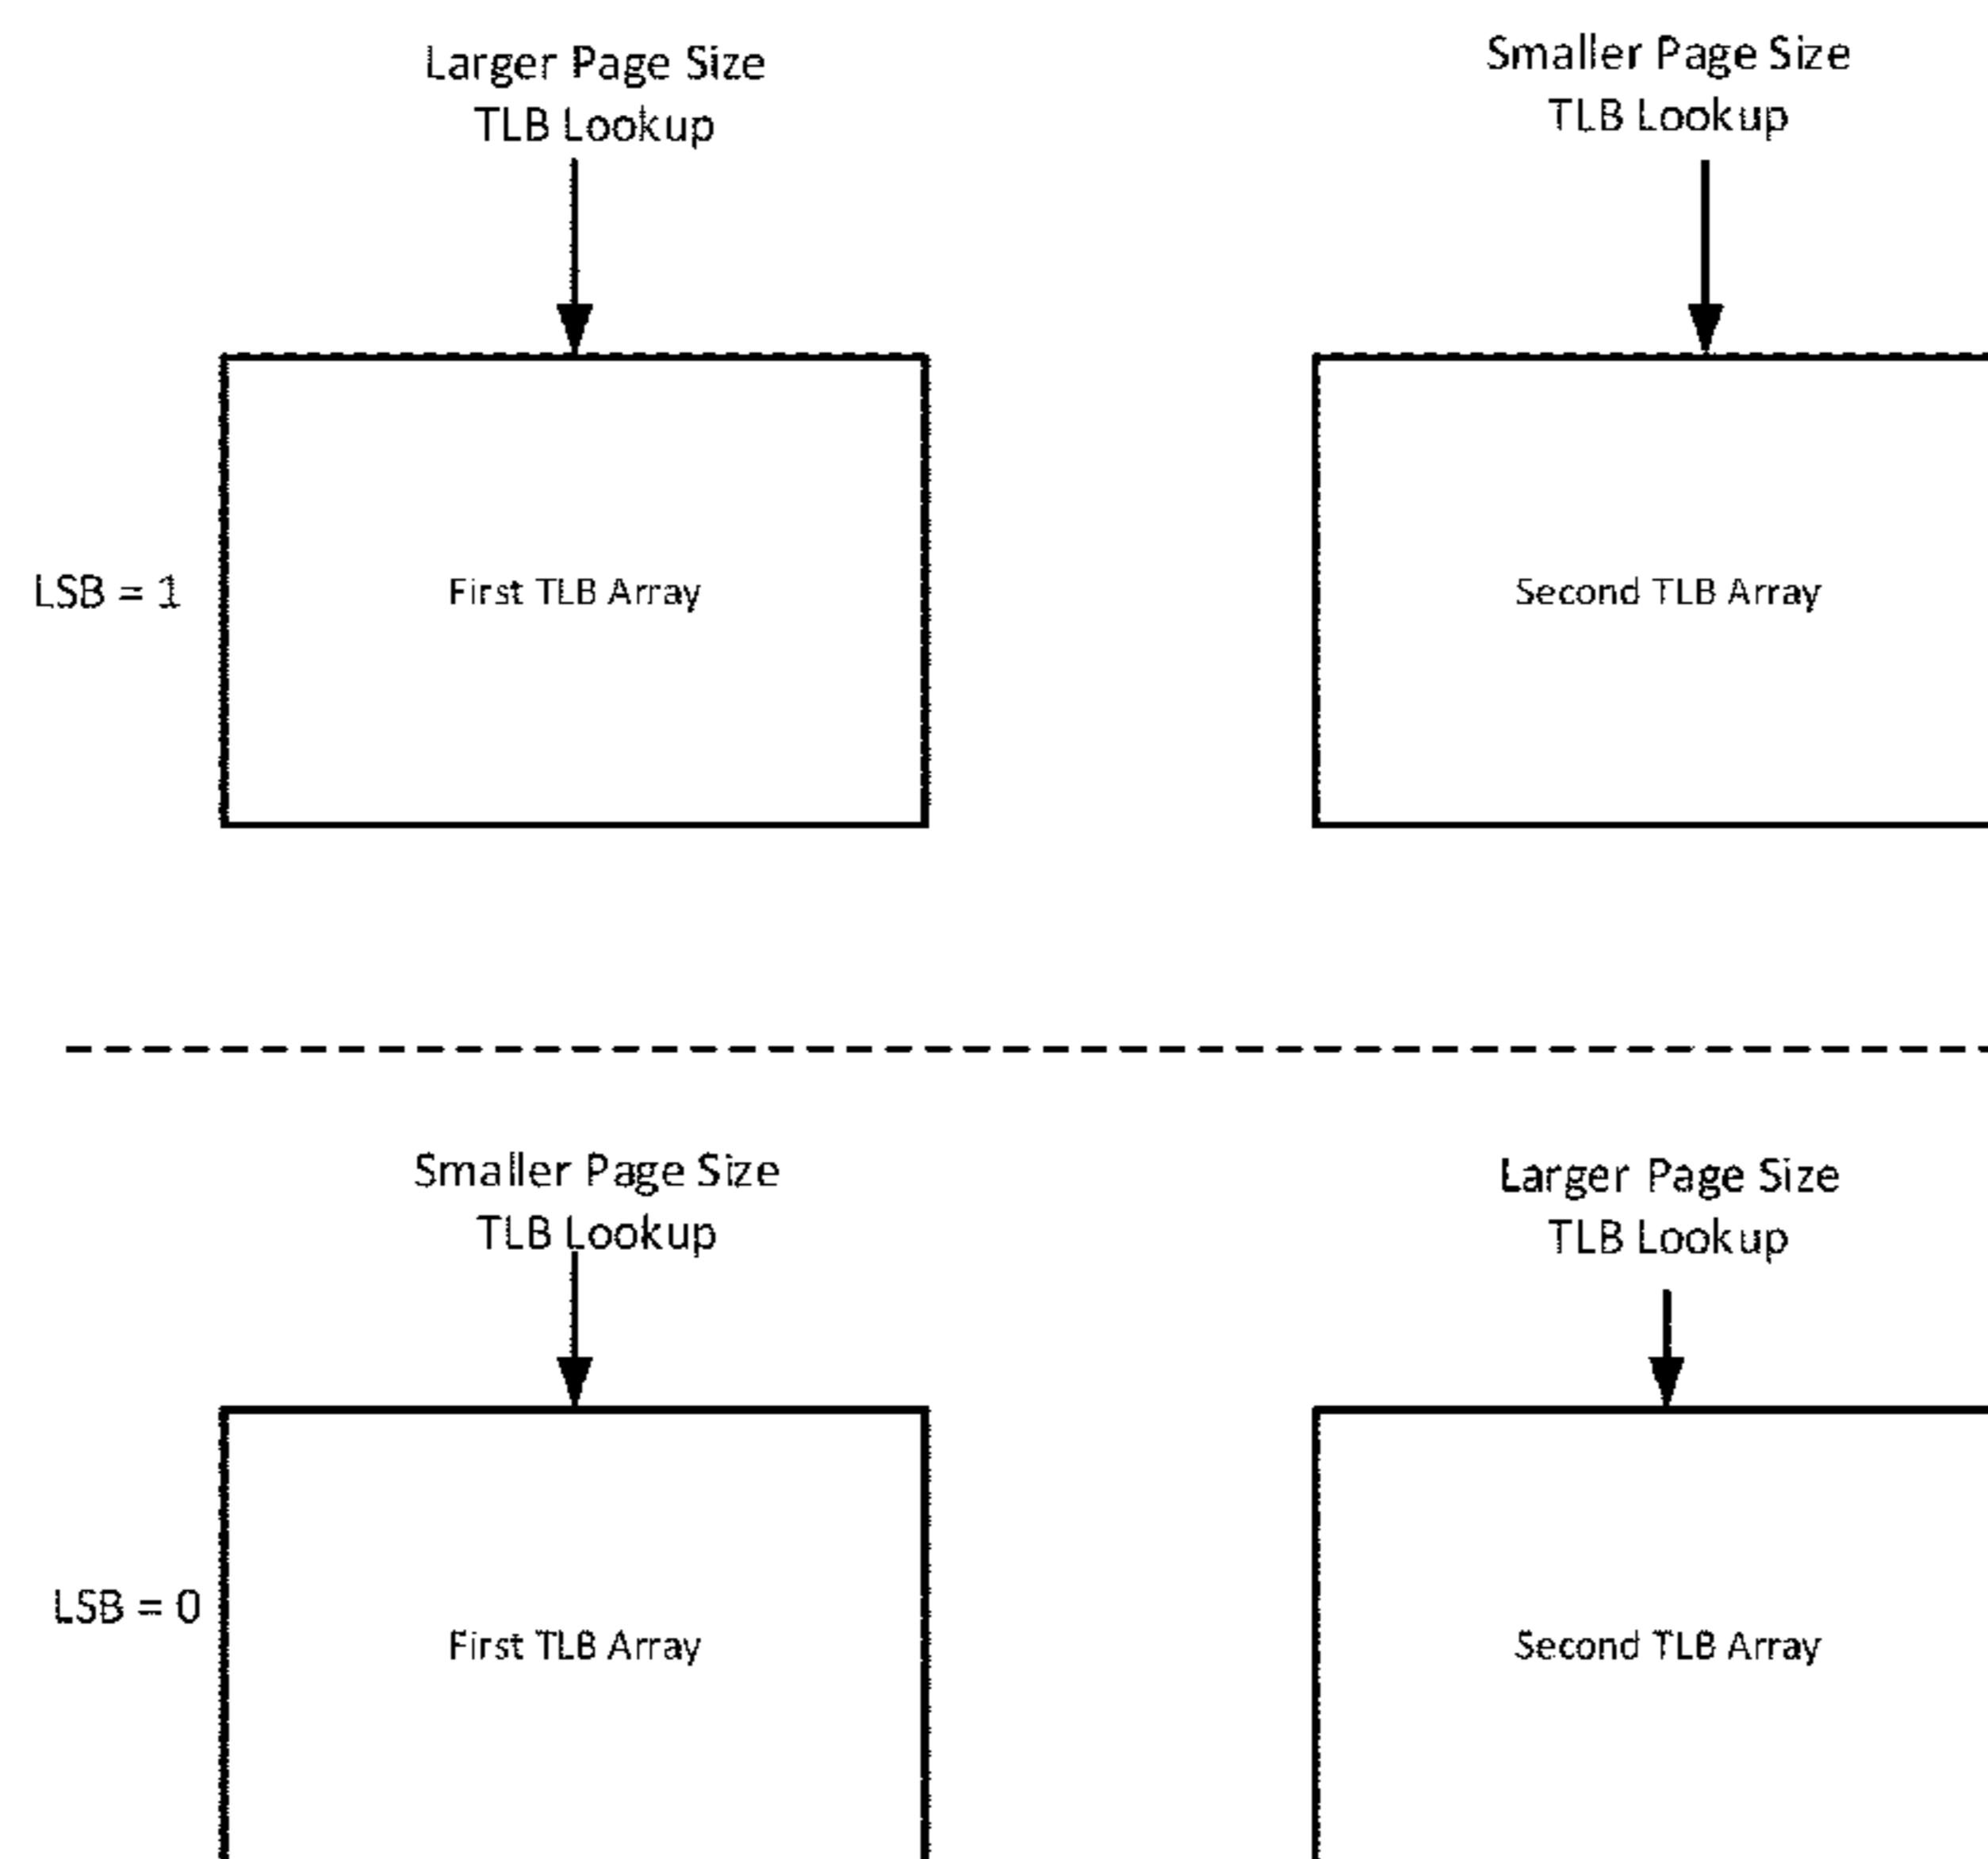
Larger Page Size
TLB Lookup

Smaller Page Size
TLB Lookup

LSB = 1

First TLB Array

Second TLB Array

Smaller Page Size
TLB Lookup

Larger Page Size
TLB Lookup

LSB = 0

First TLB Array

Second TLB Array